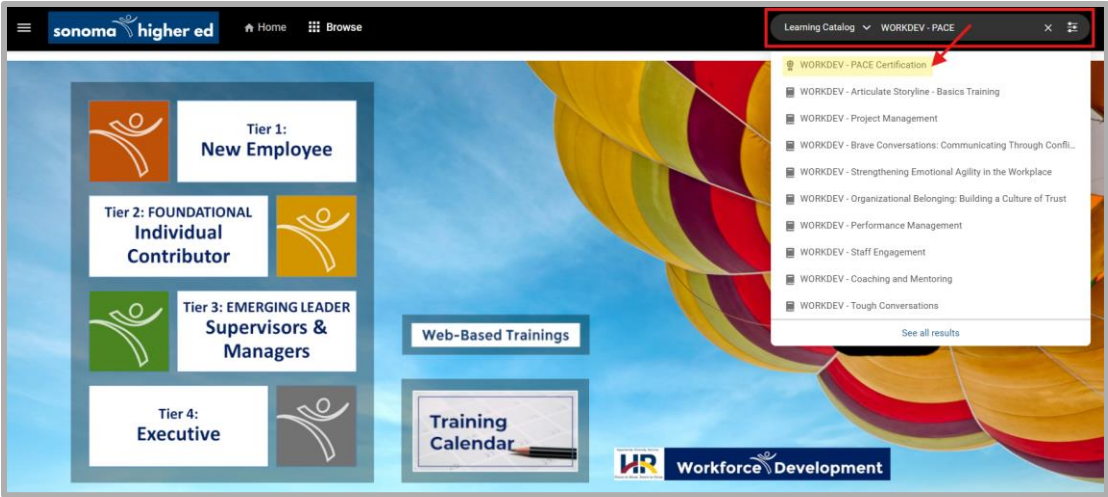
sonoma higher ed
Home
Browse
Learning Catalog
WORKDEV - PACE
WORKDEV - PACE Certification
WORKDEV - Articulate Storyline - Basics Training
WORKDEV - Project Management
WORKDEV - Brave Conversations: Communicating Through Confli...
WORKDEV - Strengthening Emotional Agility in the Workplace
WORKDEV - Organizational Belonging: Building a Culture of Trust
WORKDEV - Performance Management
WORKDEV - Staff Engagement
WORKDEV - Coaching and Mentoring
WORKDEV - Tough Conversations
See all results

Tier 1:
New Employee

Tier 2: FOUNDATIONAL
Individual Contributor

Tier 3: EMERGING LEADER
Supervisors & Managers

Tier 4:
Executive

Web-Based Trainings

Training Calendar

HR
Workforce Development